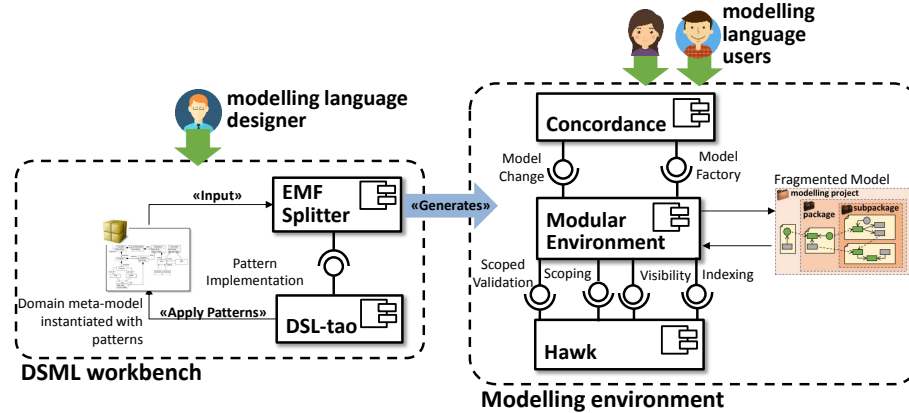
modelling language users

modelling language designer

Concordance

Model Change

Model Factory

«Input»

EMF Splitter

«Generates»

Modular Environment

Fragmented Model

modelling project

package

subpackage

Pattern Implementation

Scoped Validation

Scoping

Visibility

Indexing

Domain meta-model instantiated with patterns

«Apply Patterns»

DSL-tao

Hawk

DSML workbench

Modelling environment